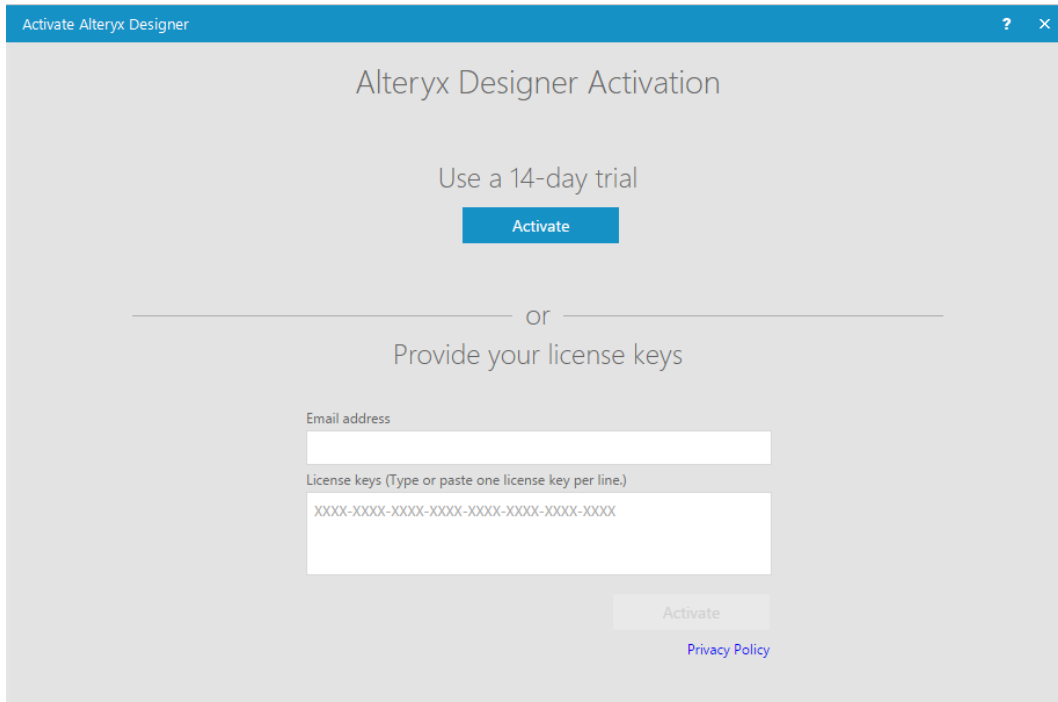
Activate Alteryx Designer

? ×

Alteryx Designer Activation

Use a 14-day trial

Activate

or

Provide your license keys

Email address

License keys (Type or paste one license key per line.)

XXXX-XXXX-XXXX-XXXX-XXXX-XXXX-XXXX-XXXX

Activate

Privacy Policy